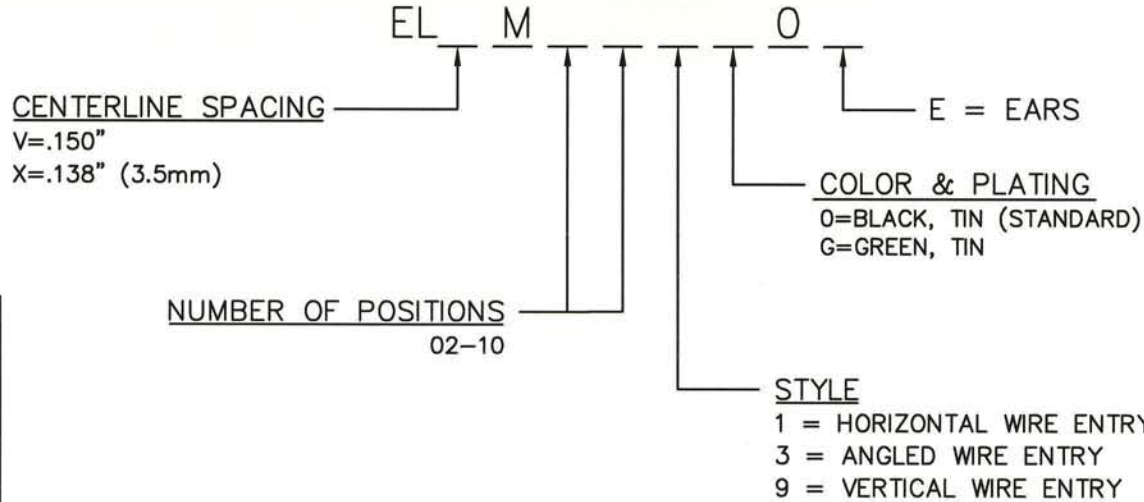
EL _ M _ _ _ _ 0 _

CENTERLINE SPACING
V=.150"
X=.138" (3.5mm)

E = EARS

COLOR & PLATING
0=BLACK, TIN (STANDARD)
G=GREEN, TIN

NUMBER OF POSITIONS
02–10

STYLE
1 = HORIZONTAL WIRE ENTRY
3 = ANGLED WIRE ENTRY
9 = VERTICAL WIRE ENTRY